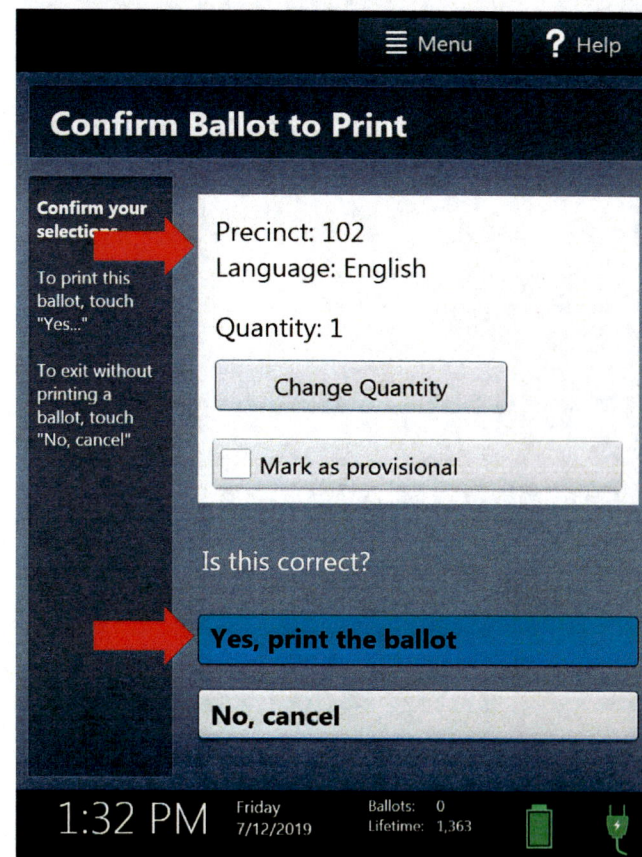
Menu

? Help

Confirm Ballot to Print

Confirm your selections

To print this ballot, touch "Yes..."

To exit without printing a ballot, touch "No, cancel"

Precinct: 102
Language: English

Quantity: 1

Change Quantity

Mark as provisional

Is this correct?

Yes, print the ballot

No, cancel

1:32 PM Friday 7/12/2019

Ballots: 0
Lifetime: 1,363